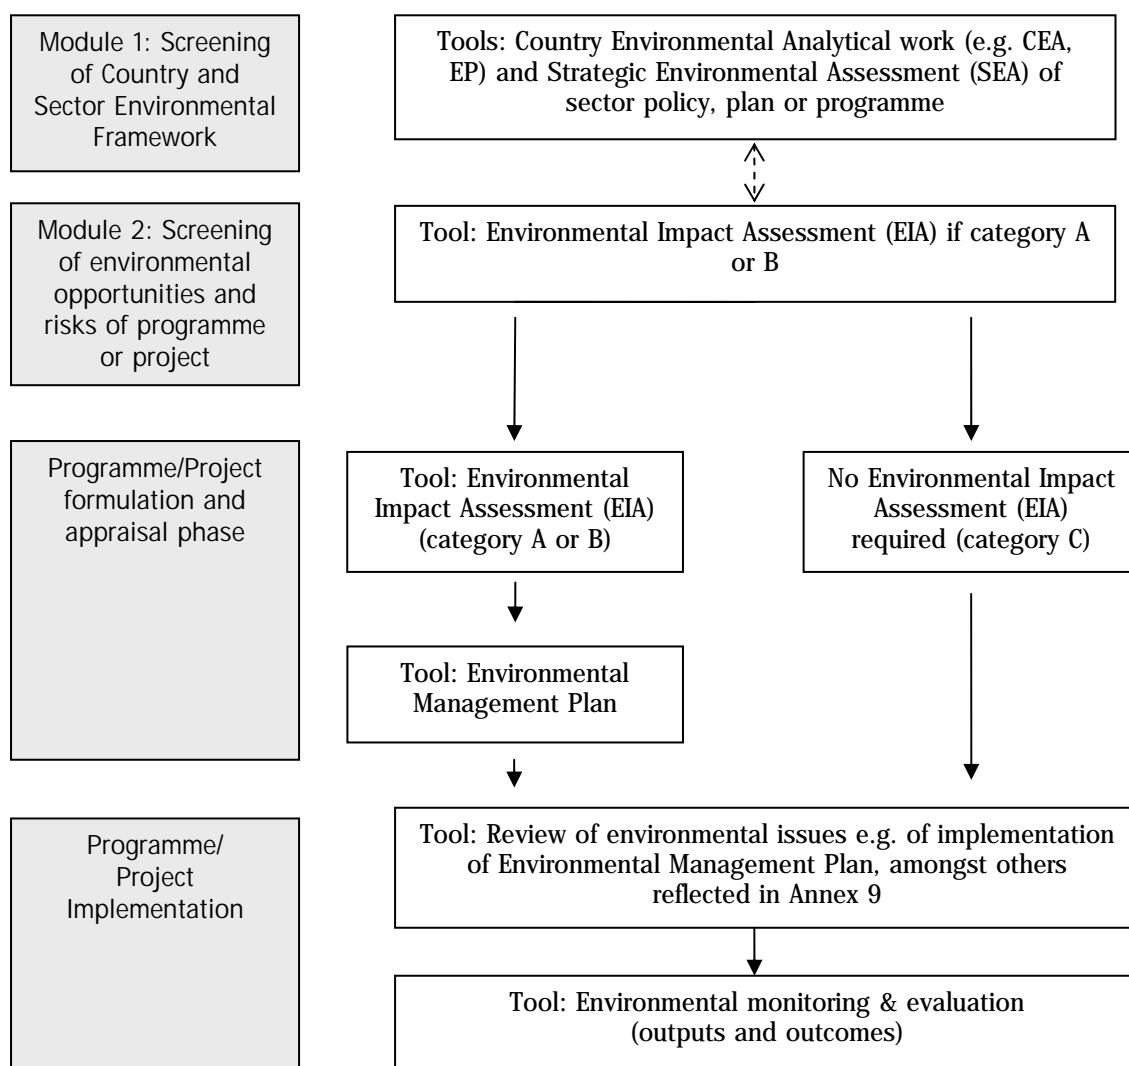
Module 1: Screening of Country and Sector Environmental Framework

Tools: Country Environmental Analytical work (e.g. CEA, EP) and Strategic Environmental Assessment (SEA) of sector policy, plan or programme

Module 2: Screening of environmental opportunities and risks of programme or project

Tool: Environmental Impact Assessment (EIA) if category A or B

Programme/Project formulation and appraisal phase

Tool: Environmental Impact Assessment (EIA) (category A or B)

No Environmental Impact Assessment (EIA) required (category C)

Tool: Environmental Management Plan

Programme/ Project Implementation

Tool: Review of environmental issues e.g. of implementation of Environmental Management Plan, amongst others reflected in Annex 9

Tool: Environmental monitoring & evaluation (outputs and outcomes)